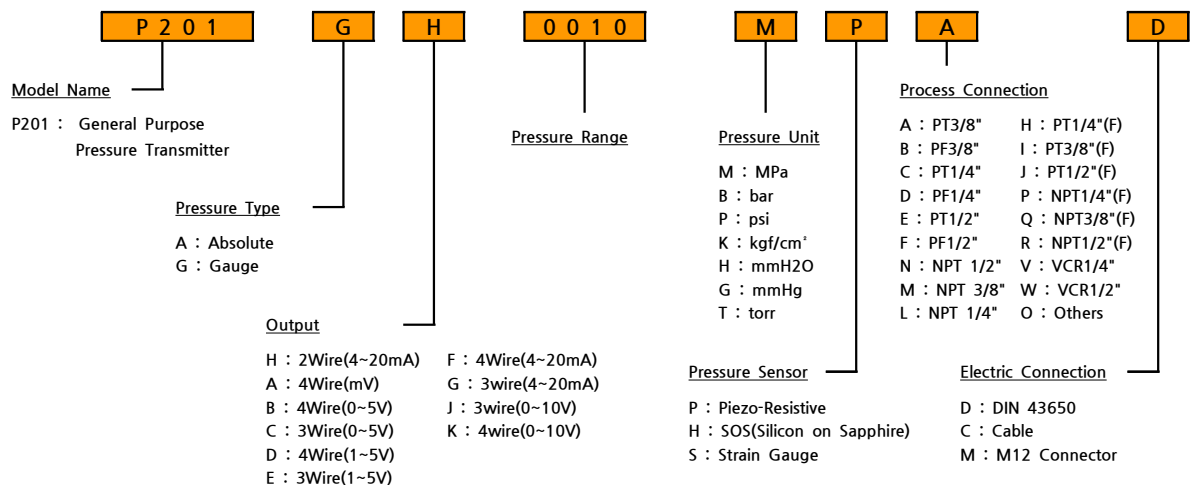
P 2 0 1 G H 0 0 1 0 M P A D

Model Name

P201 : General Purpose Pressure Transmitter

Pressure Type

A : Absolute
G : Gauge

Output

H : 2Wire(4~20mA)
A : 4Wire(mV)
B : 4Wire(0~5V)
C : 3Wire(0~5V)
D : 4Wire(1~5V)
E : 3Wire(1~5V)

F : 4Wire(4~20mA)
G : 3wire(4~20mA)
J : 3wire(0~10V)
K : 4wire(0~10V)

Pressure Range

Pressure Unit

M : MPa
B : bar
P : psi
K : kgf/cm²
H : mmH2O
G : mmHg
T : torr

Pressure Sensor

P : Piezo-Resistive
H : SOS(Silicon on Sapphire)
S : Strain Gauge

Process Connection

A : PT3/8"
B : PF3/8"
C : PT1/4"
D : PF1/4"
E : PT1/2"
F : PF1/2"
N : NPT 1/2"
M : NPT 3/8"
L : NPT 1/4"

H : PT1/4"(F)
I : PT3/8"(F)
J : PT1/2"(F)
P : NPT1/4"(F)
Q : NPT3/8"(F)
R : NPT1/2"(F)
V : VCR1/4"
W : VCR1/2"
O : Others

Electric Connection

D : DIN 43650
C : Cable
M : M12 Connector